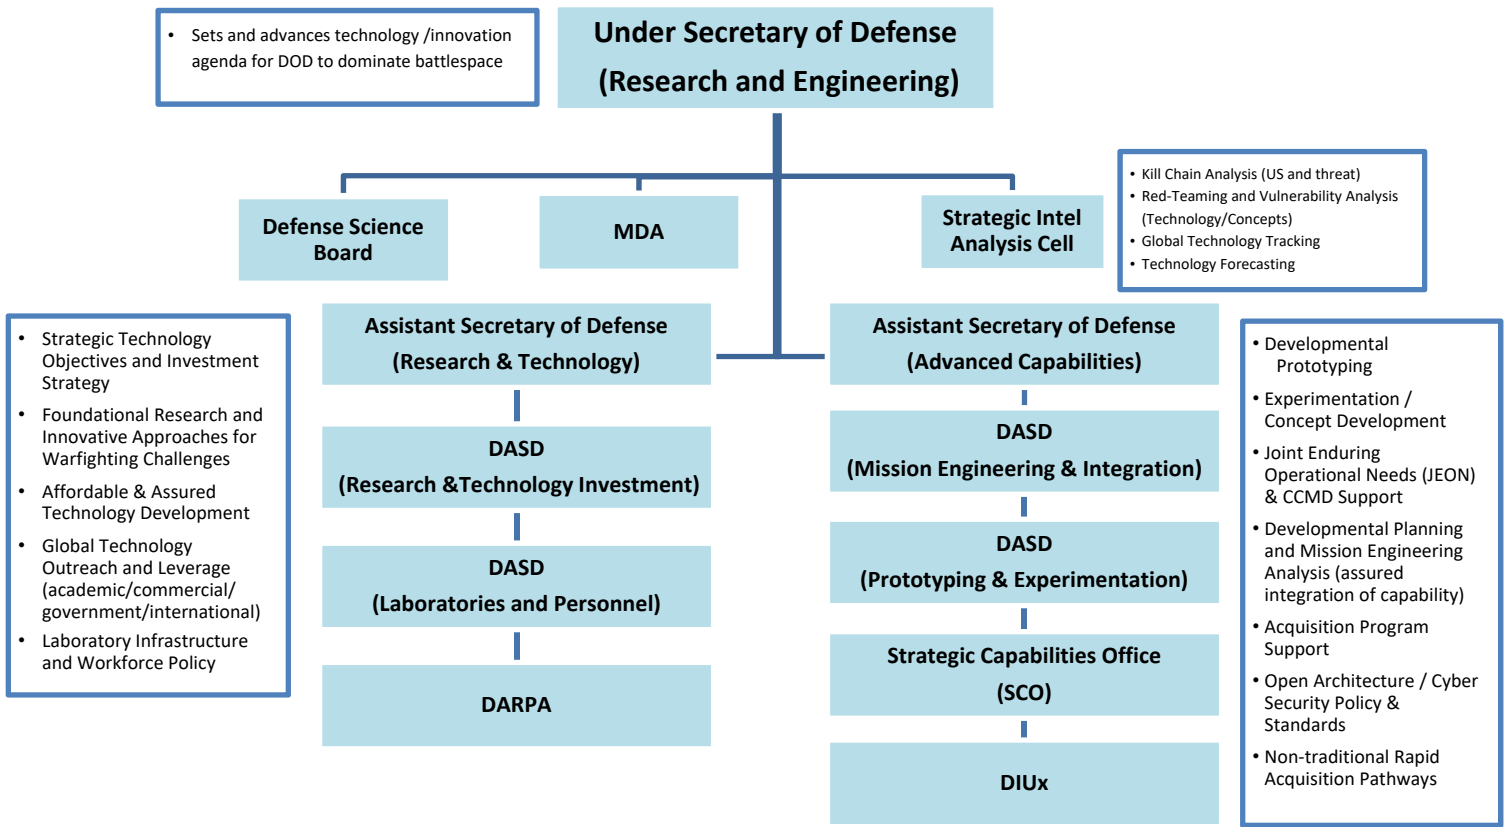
• Sets and advances technology /innovation agenda for DOD to dominate battlespace

Under Secretary of Defense
(Research and Engineering)

Defense Science Board

MDA

Strategic Intel Analysis Cell

• Kill Chain Analysis (US and threat)
• Red-Teaming and Vulnerability Analysis (Technology/Concepts)
• Global Technology Tracking
• Technology Forecasting

• Strategic Technology Objectives and Investment Strategy
• Foundational Research and Innovative Approaches for Warfighting Challenges
• Affordable & Assured Technology Development
• Global Technology Outreach and Leverage (academic/commercial/ government/international)
• Laboratory Infrastructure and Workforce Policy

Assistant Secretary of Defense
(Research & Technology)

DASD
(Research &Technology Investment)

DASD
(Laboratories and Personnel)

DARPA

Assistant Secretary of Defense
(Advanced Capabilities)

DASD
(Mission Engineering & Integration)

DASD
(Prototyping & Experimentation)

Strategic Capabilities Office
(SCO)

DIUx

• Developmental Prototyping
• Experimentation / Concept Development
• Joint Enduring Operational Needs (JEON) & CCMD Support
• Developmental Planning and Mission Engineering Analysis (assured integration of capability)
• Acquisition Program Support
• Open Architecture / Cyber Security Policy & Standards
• Non-traditional Rapid Acquisition Pathways